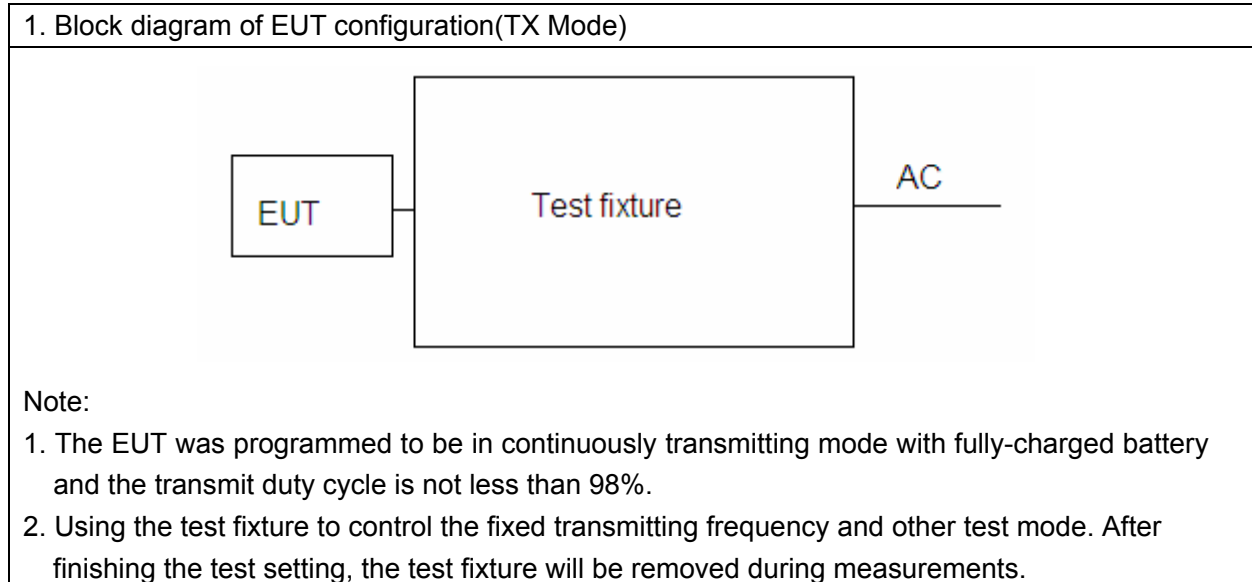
1. Block diagram of EUT configuration(TX Mode)

EUT

Test fixture

AC

Note:

1. The EUT was programmed to be in continuously transmitting mode with fully-charged battery and the transmit duty cycle is not less than 98%.

2. Using the test fixture to control the fixed transmitting frequency and other test mode. After finishing the test setting, the test fixture will be removed during measurements.